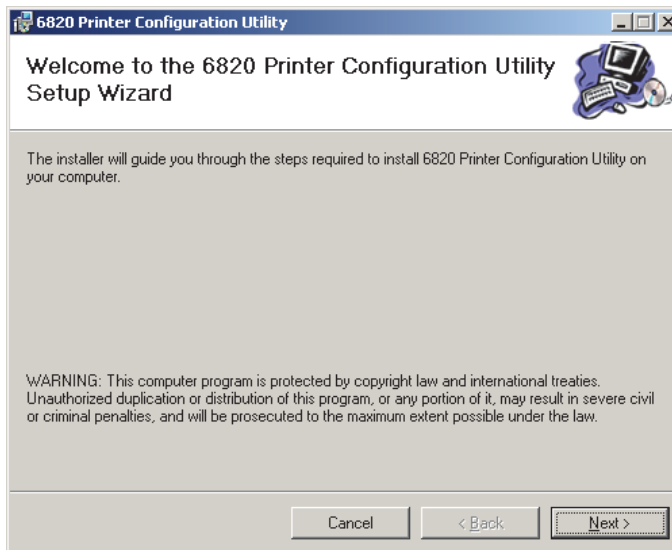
6820 Printer Configuration Utility

Welcome to the 6820 Printer Configuration Utility Setup Wizard

The installer will guide you through the steps required to install 6820 Printer Configuration Utility on your computer.

WARNING: This computer program is protected by copyright law and international treaties. Unauthorized duplication or distribution of this program, or any portion of it, may result in severe civil or criminal penalties, and will be prosecuted to the maximum extent possible under the law.

Cancel

< Back

Next >